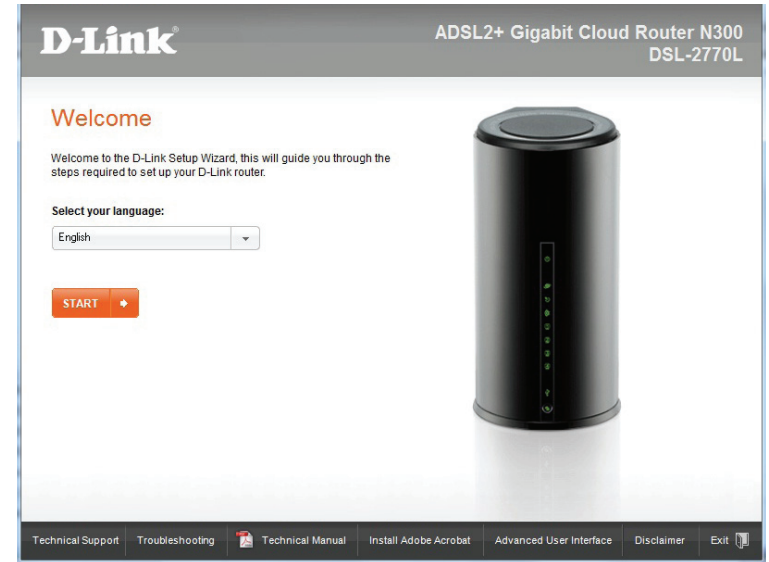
D-Link®

ADSL2+ Gigabit Cloud Router N300
DSL-2770L

Welcome

Welcome to the D-Link Setup Wizard, this will guide you through the steps required to set up your D-Link router.

Select your language:

English

START

Technical Support | Troubleshooting | Technical Manual | Install Adobe Acrobat | Advanced User Interface | Disclaimer | Exit